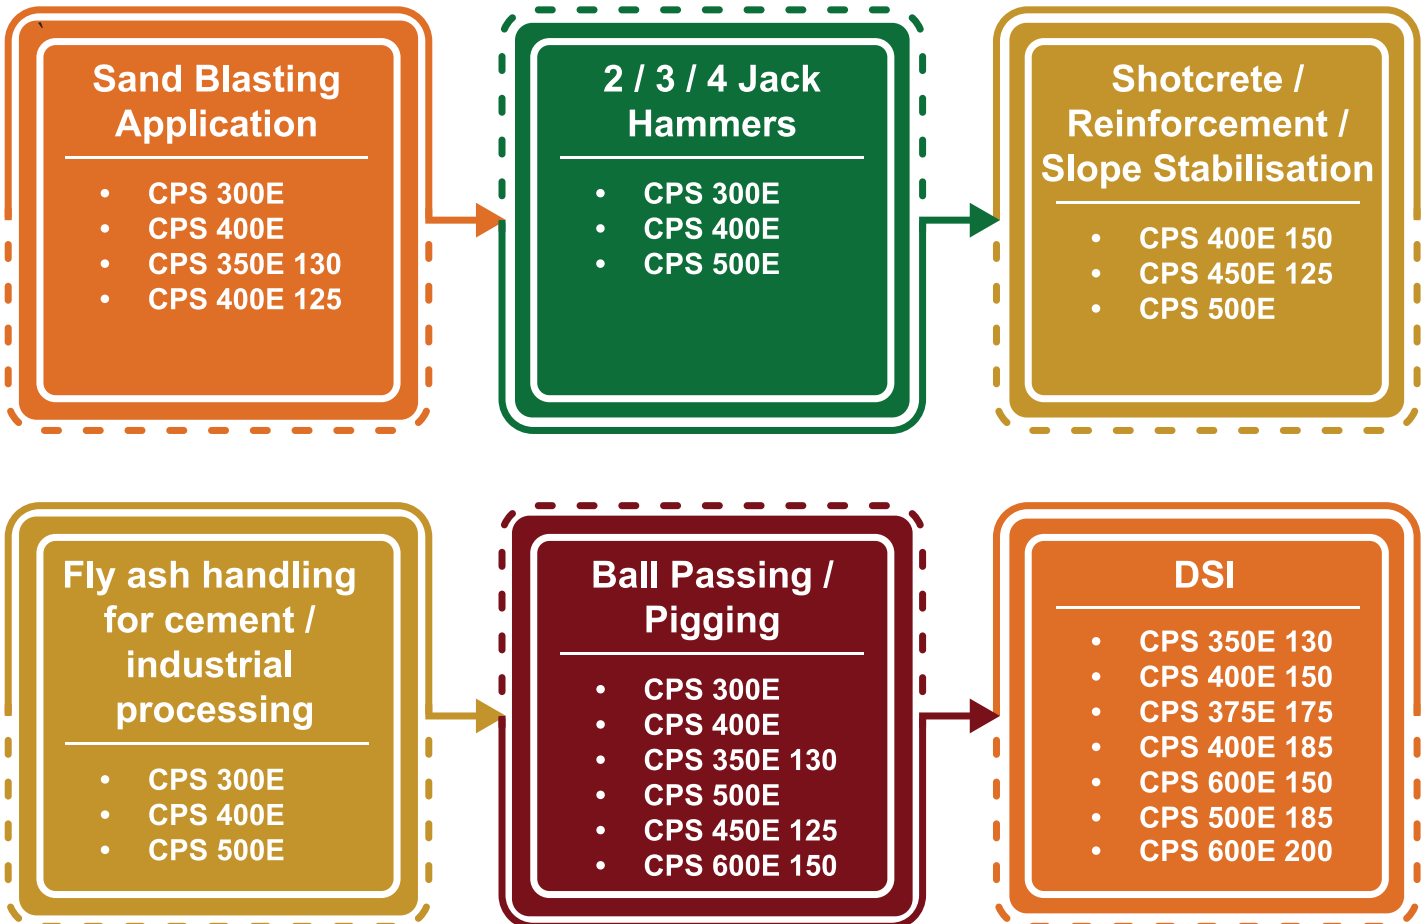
Sand Blasting Application

- CPS 300E
- CPS 400E
- CPS 350E 130
- CPS 400E 125

2 / 3 / 4 Jack Hammers

- CPS 300E
- CPS 400E
- CPS 500E

Shotcrete / Reinforcement / Slope Stabilisation

- CPS 400E 150
- CPS 450E 125
- CPS 500E

Fly ash handling for cement / industrial processing

- CPS 300E
- CPS 400E
- CPS 500E

Ball Passing / Pigging

- CPS 300E
- CPS 400E
- CPS 350E 130
- CPS 500E
- CPS 450E 125
- CPS 600E 150

DSI

- CPS 350E 130
- CPS 400E 150
- CPS 375E 175
- CPS 400E 185
- CPS 600E 150
- CPS 500E 185
- CPS 600E 200